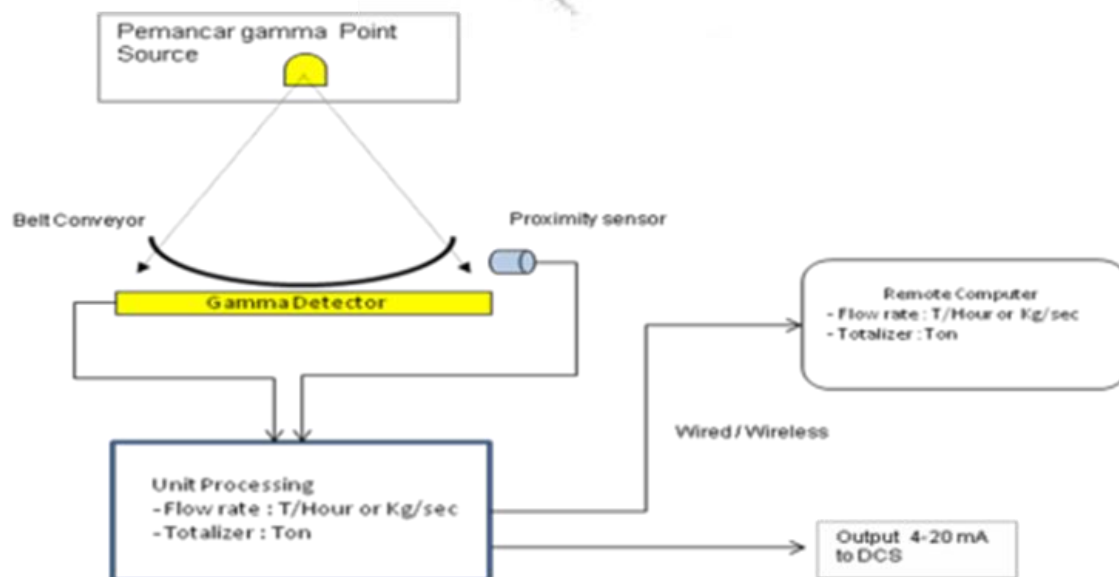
Pemancar gamma Point Source

Belt Conveyor

Proximity sensor

Gamma Detector

Remote Computer
- Flow rate : T/Hour or Kg/sec
- Totalizer : Ton

Wired / Wireless

Unit Processing
-Flow rate : T/Hour or Kg/sec
-Totalizer : Ton

Output 4-20 mA to DCS